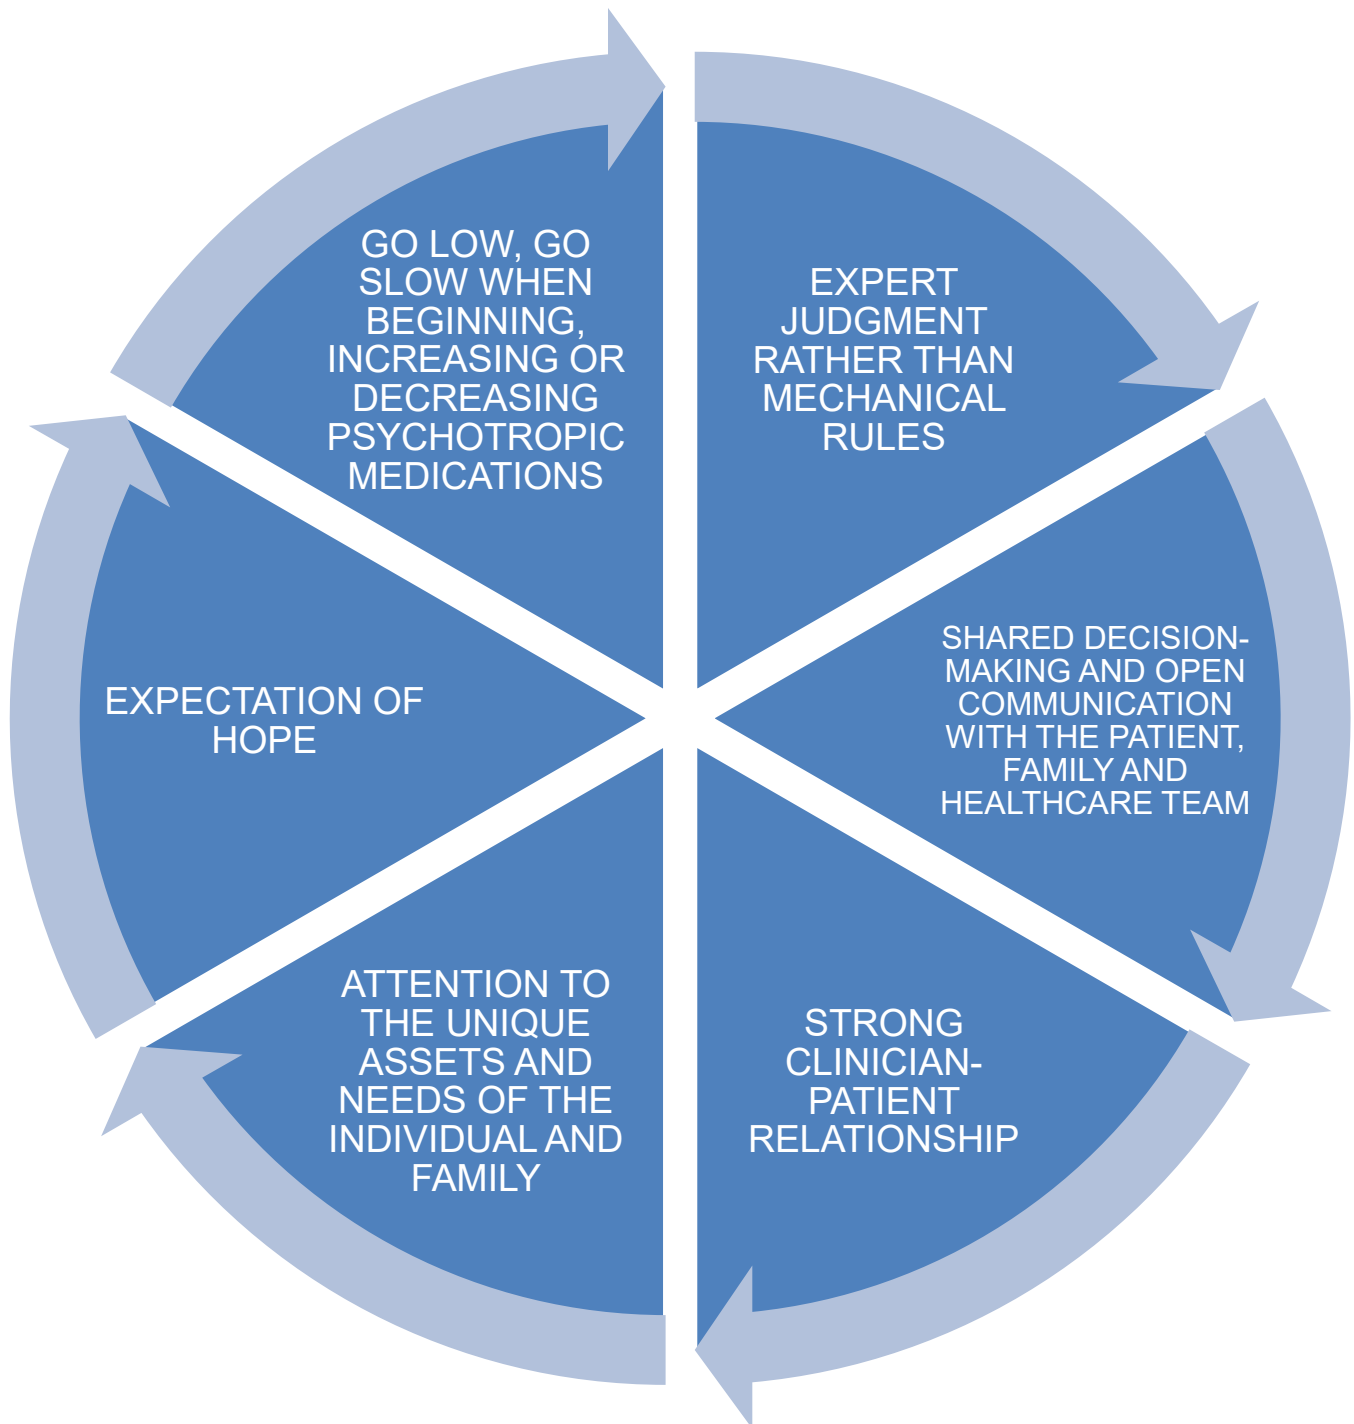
GO LOW, GO SLOW WHEN BEGINNING, INCREASING OR DECREASING PSYCHOTROPIC MEDICATIONS

EXPERT JUDGMENT RATHER THAN MECHANICAL RULES

SHARED DECISION-MAKING AND OPEN COMMUNICATION WITH THE PATIENT, FAMILY AND HEALTHCARE TEAM

STRONG CLINICIAN-PATIENT RELATIONSHIP

ATTENTION TO THE UNIQUE ASSETS AND NEEDS OF THE INDIVIDUAL AND FAMILY

EXPECTATION OF HOPE